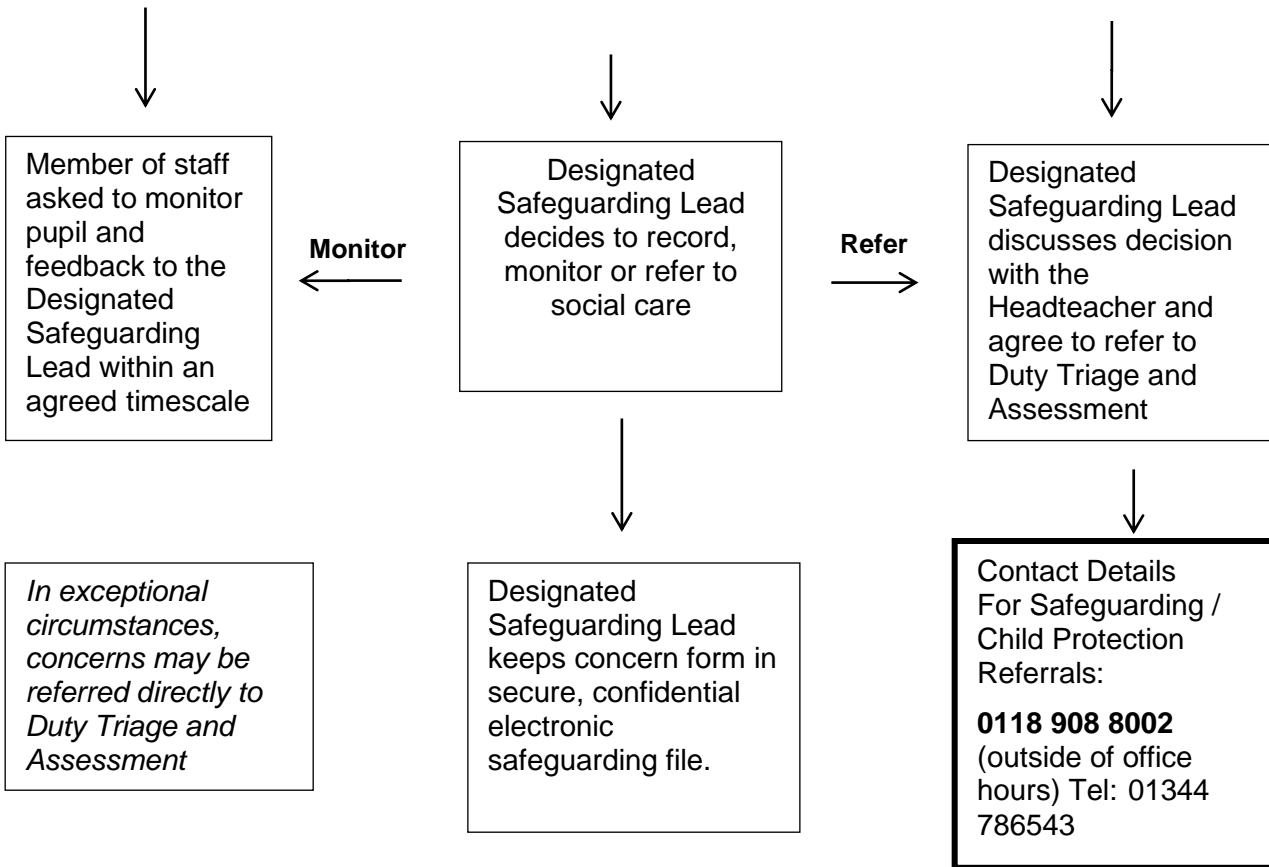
Member of staff asked to monitor pupil and feedback to the Designated Safeguarding Lead within an agreed timescale

Monitor

Designated Safeguarding Lead decides to record, monitor or refer to social care

Refer

Designated Safeguarding Lead discusses decision with the Headteacher and agree to refer to Duty Triage and Assessment

*In exceptional circumstances, concerns may be referred directly to Duty Triage and Assessment*

Designated Safeguarding Lead keeps concern form in secure, confidential electronic safeguarding file.

Contact Details For Safeguarding / Child Protection Referrals:

**0118 908 8002** (outside of office hours) Tel: 01344 786543